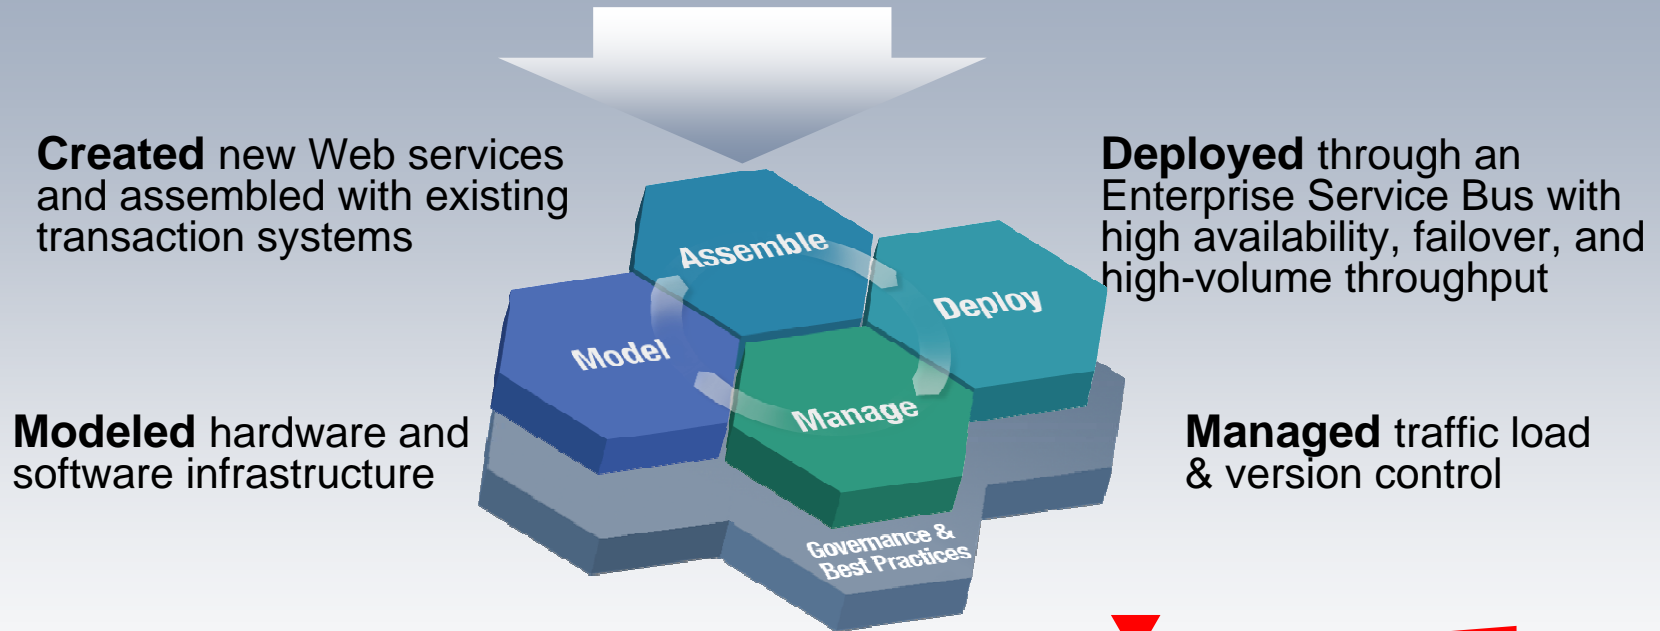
**Created** new Web services and assembled with existing transaction systems

Assemble

Deploy

Model

Manage

Governance & Best Practices

**Deployed** through an Enterprise Service Bus with high availability, failover, and high-volume throughput

**Modeled** hardware and software infrastructure

**Managed** traffic load & version control